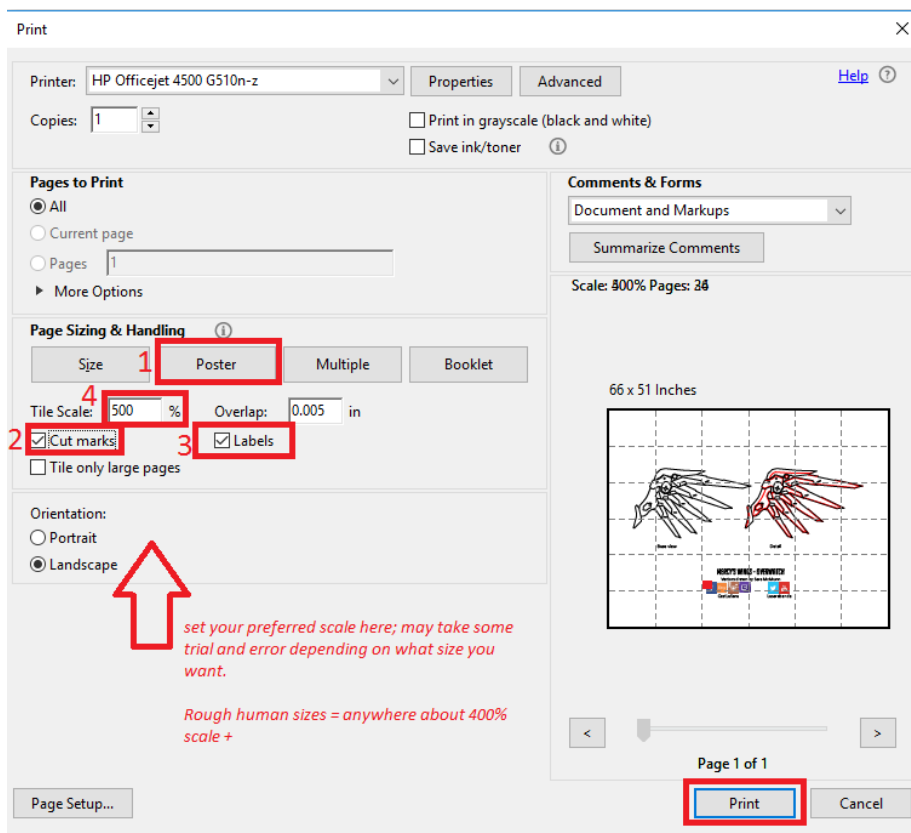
Print

Printer: HP Officejet 4500 G510n-z
Properties
Advanced
Help
Copies: 1
Print in grayscale (black and white)
Save ink/toner

Pages to Print
All
Current page
Pages 1
More Options

Comments & Forms
Document and Markups
Summarize Comments

Scale: 500% Pages: 36

Page Sizing & Handling
1
Size
Poster
Multiple
Booklet
4
Tile Scale: 500 %
Overlap: 0.005 in
2 Cut marks
3 Labels
Tile only large pages

66 x 51 Inches

Orientation:
Portrait
Landscape

set your preferred scale here; may take some trial and error depending on what size you want.

Rough human sizes = anywhere about 400% scale +

<
>
Page 1 of 1

Page Setup...
Print
Cancel